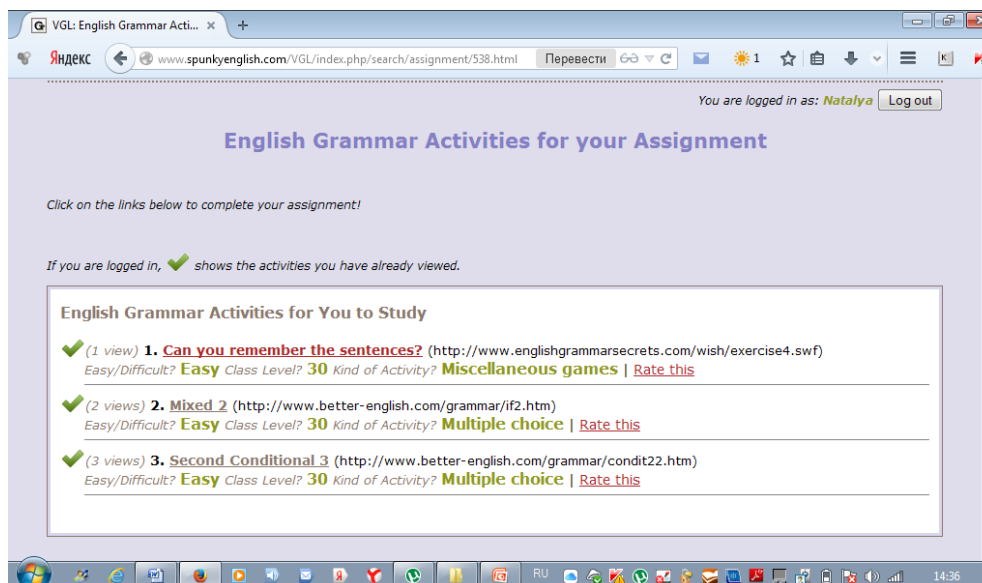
VGL: English Grammar Acti... ×

Яндекс www.spunkyenglish.com/VGL/index.php/search/assignment/538.html Перевести

You are logged in as: Natalya Log out

English Grammar Activities for your Assignment

Click on the links below to complete your assignment!

If you are logged in, shows the activities you have already viewed.

English Grammar Activities for You to Study

(1 view) 1. Can you remember the sentences? (http://www.englishgrammarsecrets.com/wish/exercise4.swf)
Easy/Difficult? Easy Class Level? 30 Kind of Activity? Miscellaneous games | Rate this

(2 views) 2. Mixed 2 (http://www.better-english.com/grammar/if2.htm)
Easy/Difficult? Easy Class Level? 30 Kind of Activity? Multiple choice | Rate this

(3 views) 3. Second Conditional 3 (http://www.better-english.com/grammar/condit22.htm)
Easy/Difficult? Easy Class Level? 30 Kind of Activity? Multiple choice | Rate this

RU 14:36